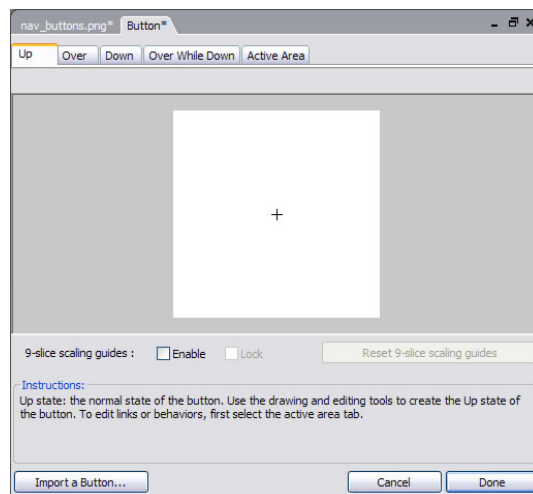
nav_buttons.png* Button*

Up Over Down Over While Down Active Area

9-slice scaling guides : Enable Lock Reset 9-slice scaling guides

Instructions:
Up state: the normal state of the button. Use the drawing and editing tools to create the Up state of the button. To edit links or behaviors, first select the active area tab.

Import a Button... Cancel Done